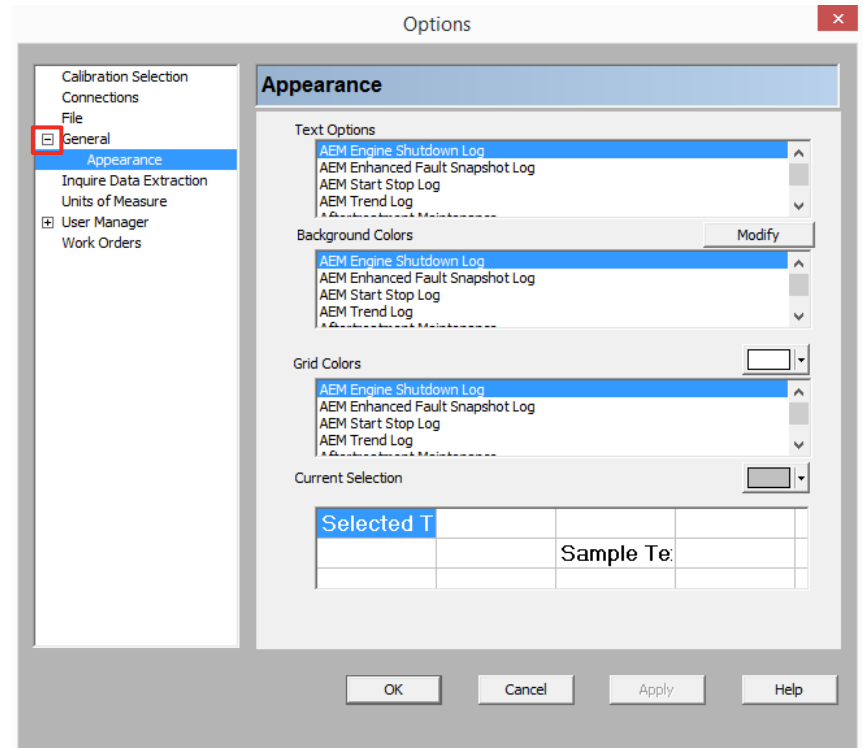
Options

Calibration Selection
Connections
File
General
Appearance
Inquire Data Extraction
Units of Measure
User Manager
Work Orders

Appearance

Text Options

AEM Engine Shutdown Log
AEM Enhanced Fault Snapshot Log
AEM Start Stop Log
AEM Trend Log
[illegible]

Background Colors

Modify

AEM Engine Shutdown Log
AEM Enhanced Fault Snapshot Log
AEM Start Stop Log
AEM Trend Log
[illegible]

Grid Colors

AEM Engine Shutdown Log
AEM Enhanced Fault Snapshot Log
AEM Start Stop Log
AEM Trend Log
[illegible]

Current Selection

| Selected T | | | | |
|---|---|---|---|---|
| | | Sample Te: | | |
| | | | | |

OK
Cancel
Apply
Help